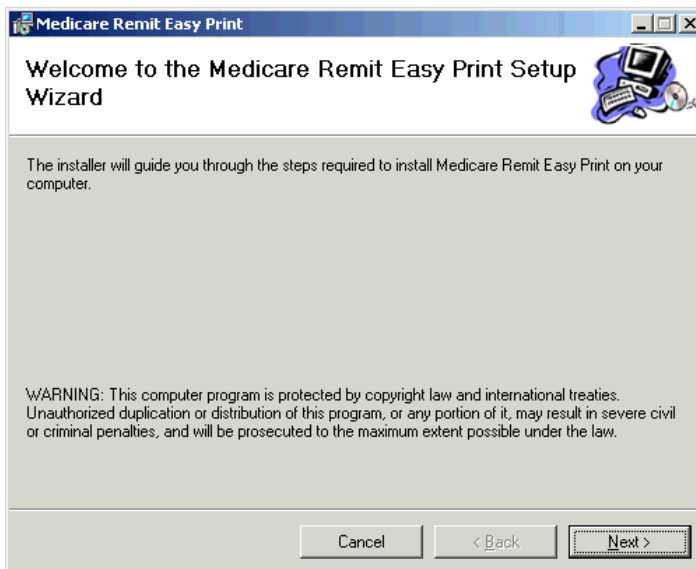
Medicare Remit Easy Print

Welcome to the Medicare Remit Easy Print Setup Wizard

The installer will guide you through the steps required to install Medicare Remit Easy Print on your computer.

WARNING: This computer program is protected by copyright law and international treaties. Unauthorized duplication or distribution of this program, or any portion of it, may result in severe civil or criminal penalties, and will be prosecuted to the maximum extent possible under the law.

Cancel

< Back

Next >